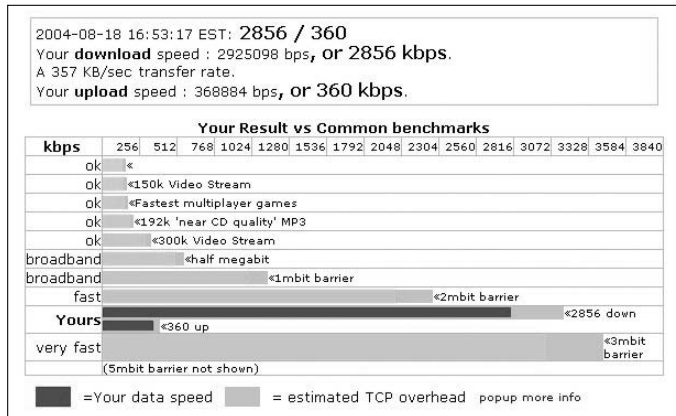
2004-08-18 16:53:17 EST: 2856 / 360
Your **download** speed : 2925098 bps, or 2856 kbps.
A 357 KB/sec transfer rate.
Your **upload** speed : 368884 bps, or 360 kbps.

**Your Result vs Common benchmarks**

| kbps | 256 512 768 1024 1280 1536 1792 2048 2304 2560 2816 3072 3328 3584 3840 |
|---|---|
| ok | « |
| ok | «150k Video Stream |
| ok | «Fastest multiplayer games |
| ok | «192k 'near CD quality' MP3 |
| ok | «300k Video Stream |
| broadband | «half megabit |
| broadband | «1mbit barrier |
| fast | «2mbit barrier |
| **Yours** | «2856 down |
| | «360 up |
| very fast | «3mbit barrier |
| | (5mbit barrier not shown) |

=Your data speed = estimated TCP overhead popup more info